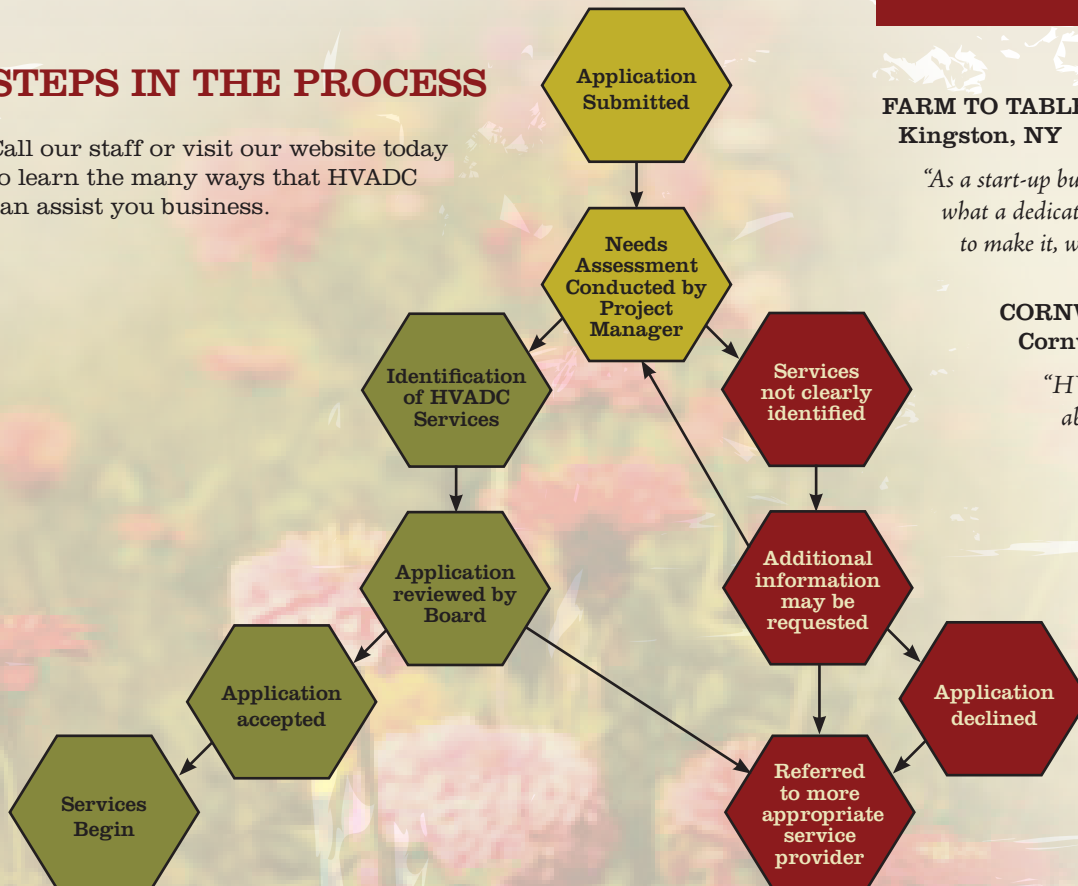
STEPS IN THE PROCESS

Call our staff or visit our website today to learn the many ways that HVADC can assist you business.

Application Submitted

Needs Assessment Conducted by Project Manager

Identification of HVADC Services

Services not clearly identified

Application reviewed by Board

Additional information may be requested

Application accepted

Application declined

Services Begin

Referred to more appropriate service provider

FARM TO TABL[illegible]
Kingston, NY

"As a start-up bu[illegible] what a dedicat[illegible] to make it, w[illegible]

CORNW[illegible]
Cornw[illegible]

"HV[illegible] ab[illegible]